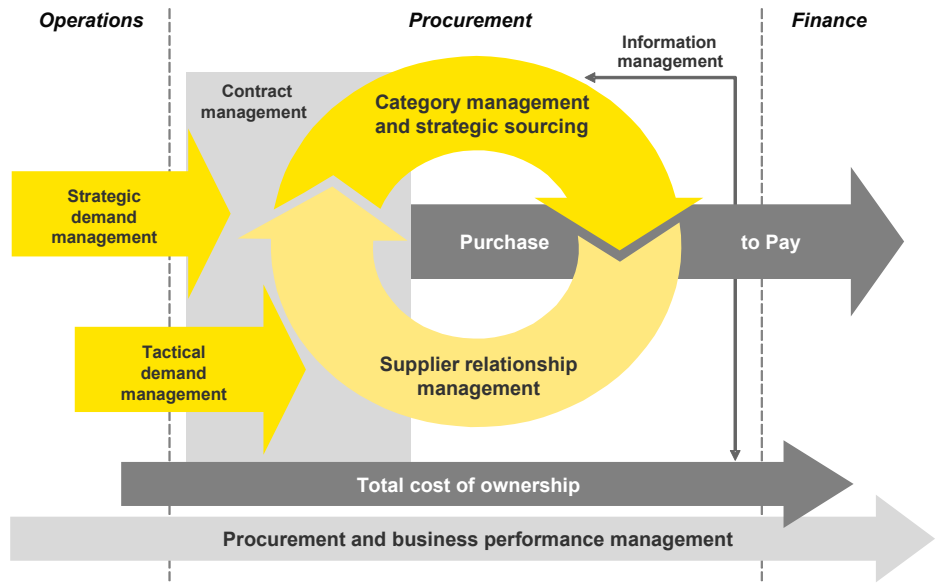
Operations

Procurement

Finance

Information management

Contract management

Category management and strategic sourcing

Strategic demand management

Purchase

to Pay

Tactical demand management

Supplier relationship management

Total cost of ownership

Procurement and business performance management